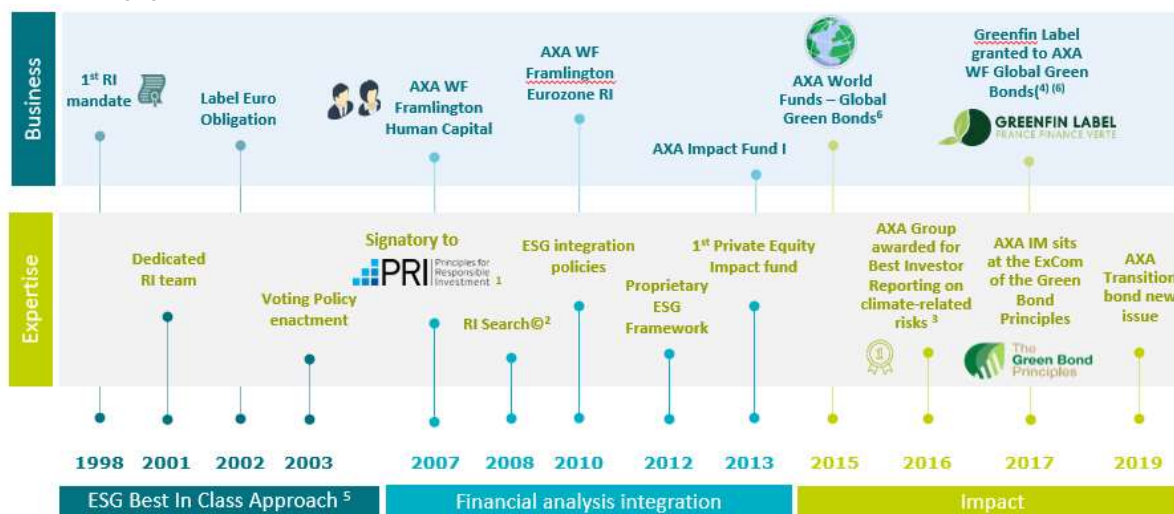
Business

1st RI mandate

Label Euro Obligation

AXA WF Framlington Human Capital

AXA WF Framlington Eurozone RI

AXA Impact Fund I

AXA World Funds – Global Green Bonds$^6$

Greenfin Label granted to AXA WF Global Green Bonds$^{(4)(6)}$

GREENFIN LABEL FRANCE FINANCE VERTE

Expertise

Dedicated RI team

Voting Policy enactment

Signatory to PRI Principles for Responsible Investment $^1$

RI Search©$^2$

ESG integration policies

Proprietary ESG Framework

1st Private Equity Impact fund

AXA Group awarded for Best Investor Reporting on climate-related risks $^3$

AXA IM sits at the ExCom of the Green Bond Principles

The Green Bond Principles

AXA Transition bond new issue

1998 2001 2002 2003 2007 2008 2010 2012 2013 2015 2016 2017 2019

ESG Best In Class Approach $^5$

Financial analysis integration

Impact